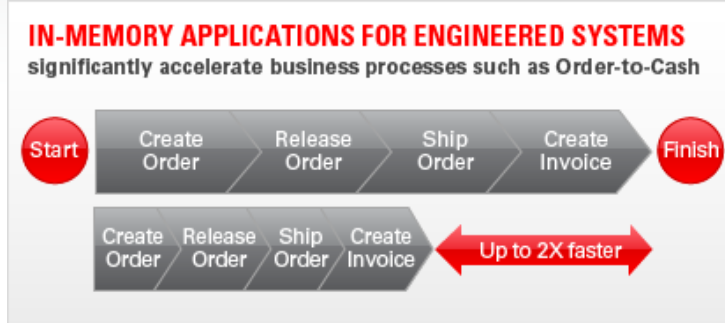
IN-MEMORY APPLICATIONS FOR ENGINEERED SYSTEMS
significantly accelerate business processes such as Order-to-Cash

Start
Create Order
Release Order
Ship Order
Create Invoice
Finish

Create Order
Release Order
Ship Order
Create Invoice
Up to 2X faster